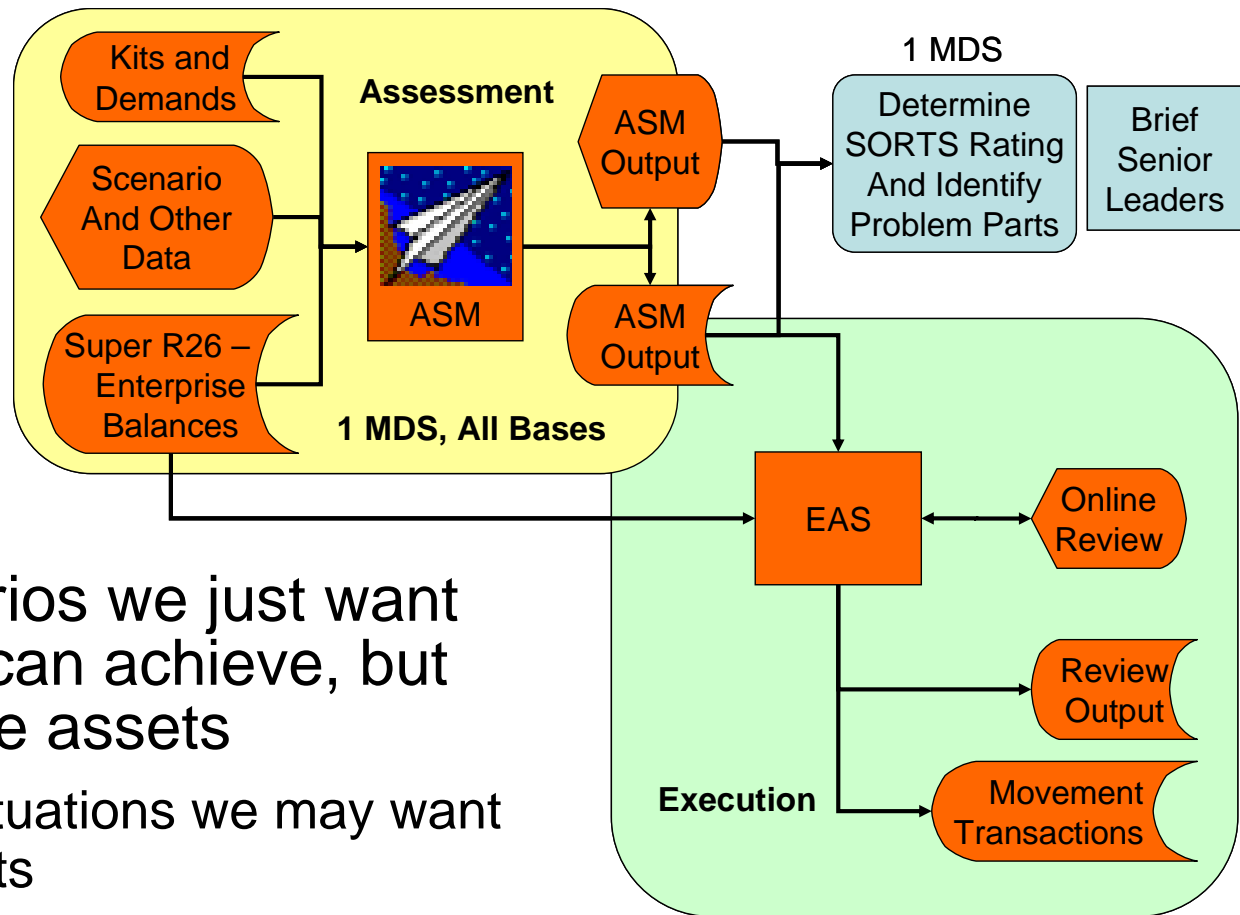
Kits and Demands

Assessment

ASM Output

1 MDS

Determine SORTS Rating And Identify Problem Parts

Brief Senior Leaders

Scenario And Other Data

ASM

ASM Output

Super R26 – Enterprise Balances

1 MDS, All Bases

EAS

Online Review

rios we just want can achieve, but e assets

tuations we may want ts

Review Output

Execution

Movement Transactions